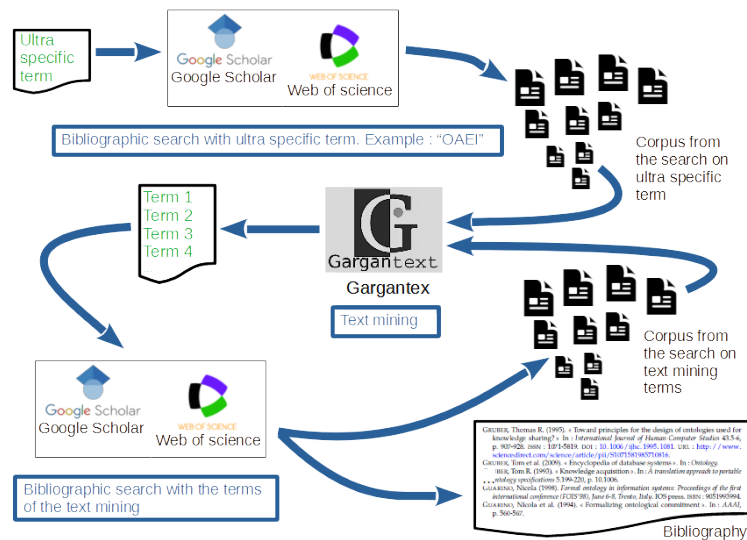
Ultra specific term

Google Scholar
Google Scholar
WEB OF SCIENCE
Web of science

Bibliographic search with ultra specific term. Example : "OAEI"

Corpus from the search on ultra specific term

Term 1
Term 2
Term 3
Term 4

Gargantext
Gargantext

Text mining

Corpus from the search on text mining terms

Google Scholar
Google Scholar
WEB OF SCIENCE
Web of science

Bibliographic search with the terms of the text mining

GRUBER, Thomas R. (1995). « Toward principles for the design of ontologies used for knowledge sharing? » In : International Journal of Human-Computer Studies 43.5-6, p. 907-928. ISSN : 1071-5819. DOI : 10.1006/ijhc.1995.1081. URL : http://www.sciencedirect.com/science/article/pii/S1071581985710816.
GRUBER, Tom et al. (2009). « Encyclopedia of database systems ». In : Ontology.
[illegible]UBER, Tom R. (1993). « Knowledge acquisition ». In : A translation approach to portable ontology specifications 5.199-220, p. 10.1006.
GUARINO, Nicola (1998). Formal ontology in information systems: Proceedings of the first international conference (FOIS'98), June 6-8, Trento, Italy. IOS press. ISBN : 9051993994.
GUARINO, Nicola et al. (1994). « Formalizing ontological commitment ». In : AAAI, p. 560-567.

Bibliography